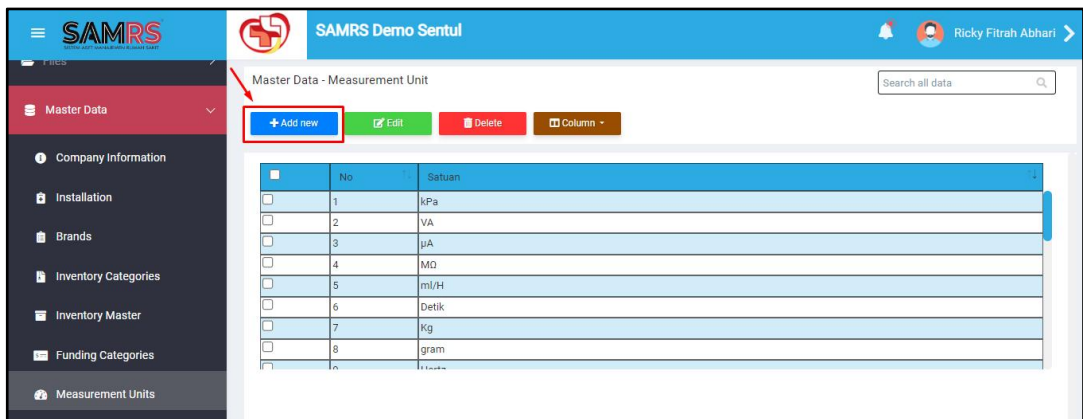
SAMRS
SISTEM ASET MANAJEMEN RUMAH SAKIT

SAMRS Demo Sentul

Ricky Fitrah Abhari

Files

Master Data

Company Information

Installation

Brands

Inventory Categories

Inventory Master

Funding Categories

Measurement Units

Master Data - Measurement Unit

Search all data

+ Add new
Edit
Delete
Column

| | No | Satuan |
|---|---|---|
| | 1 | kPa |
| | 2 | VA |
| | 3 | µA |
| | 4 | MΩ |
| | 5 | ml/H |
| | 6 | Detik |
| | 7 | Kg |
| | 8 | gram |
| | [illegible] | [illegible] |